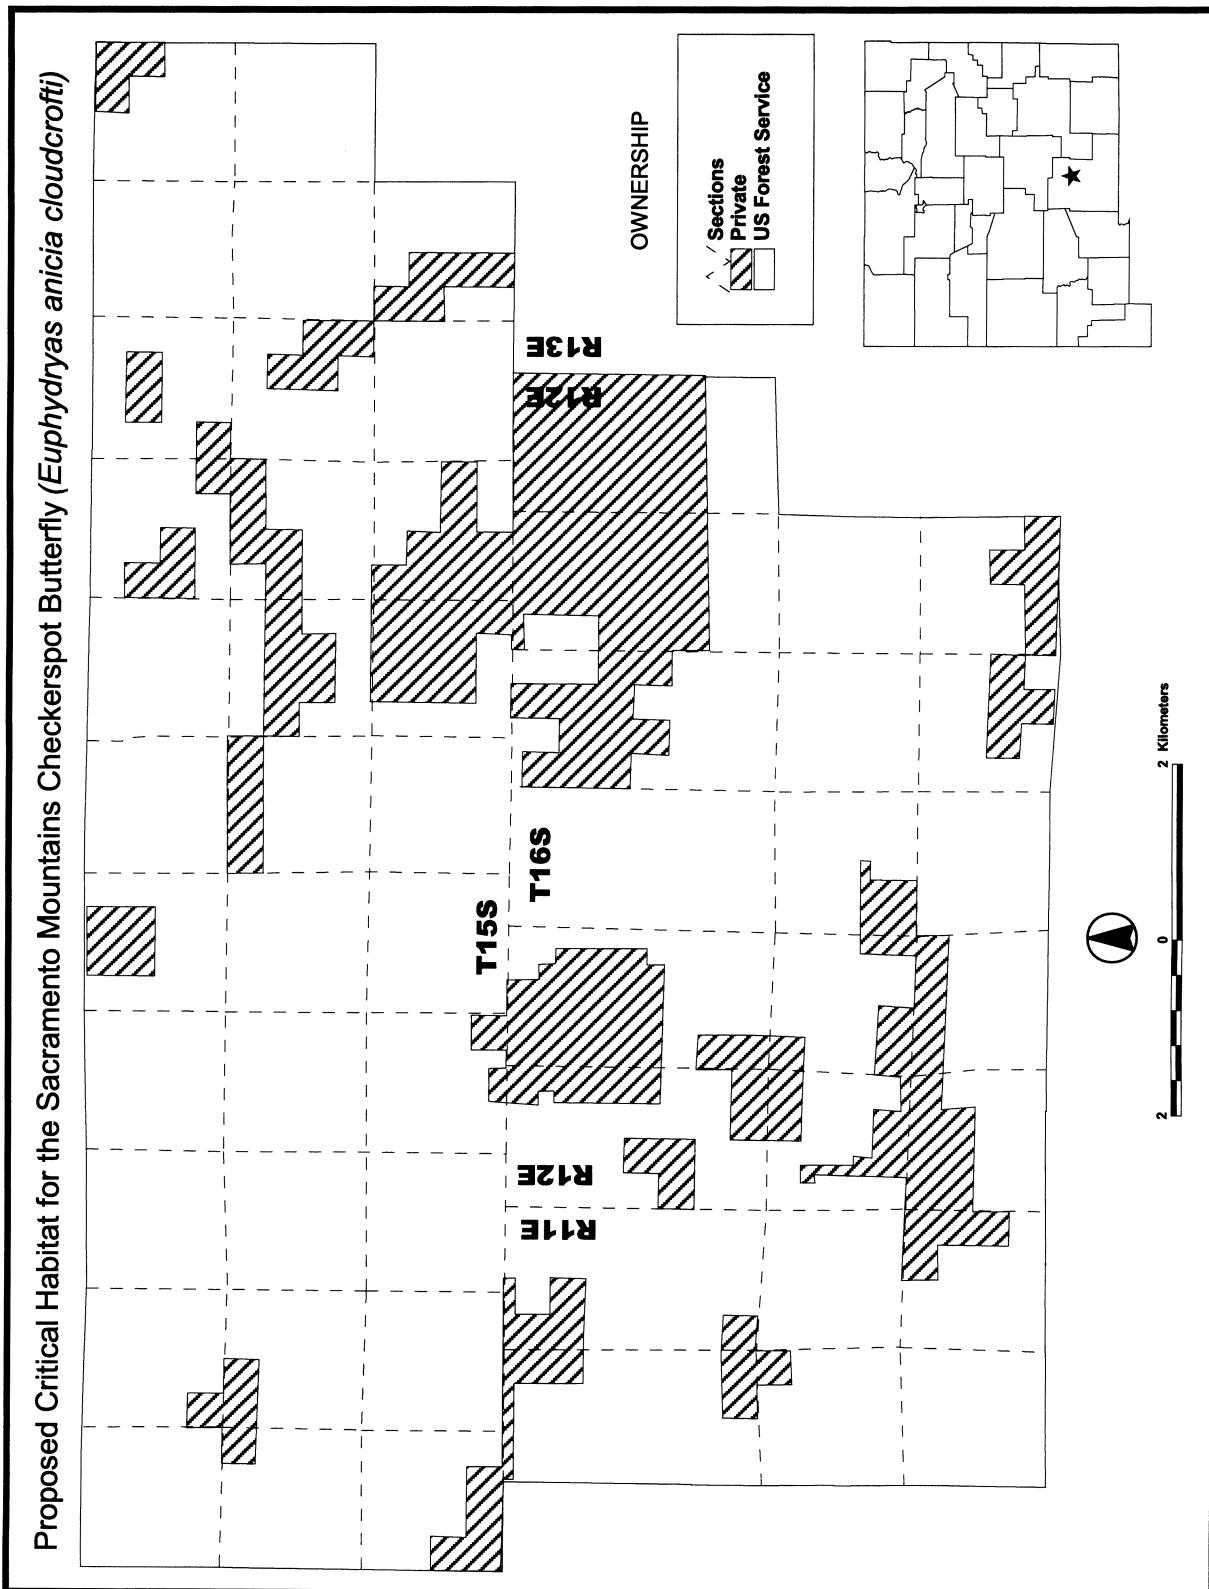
Proposed Critical Habitat for the Sacramento Mountains Checkerspot Butterfly (*Euphydryas anicia cloudcrofti*)

OWNERSHIP

Sections
Private
US Forest Service

R13E
R12E

T15S
T16S

R12E
R11E

2 0 2 Kilometers